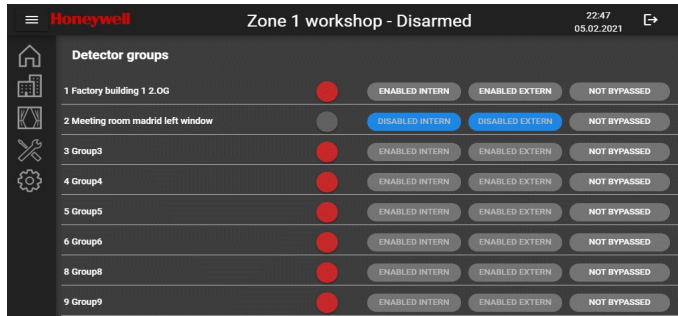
Honeywell Zone 1 workshop - Disarmed 22:47 05.02.2021

Detector groups

| | | | |
|---|---|---|---|
| 1 Factory building 1 2.OG | ENABLED INTERN | ENABLED EXTERN | NOT BYPASSED |
| 2 Meeting room madrid left window | DISABLED INTERN | DISABLED EXTERN | NOT BYPASSED |
| 3 Group3 | ENABLED INTERN | ENABLED EXTERN | NOT BYPASSED |
| 4 Group4 | ENABLED INTERN | ENABLED EXTERN | NOT BYPASSED |
| 5 Group5 | ENABLED INTERN | ENABLED EXTERN | NOT BYPASSED |
| 6 Group6 | ENABLED INTERN | ENABLED EXTERN | NOT BYPASSED |
| 8 Group8 | ENABLED INTERN | ENABLED EXTERN | NOT BYPASSED |
| 9 Group9 | ENABLED INTERN | ENABLED EXTERN | NOT BYPASSED |